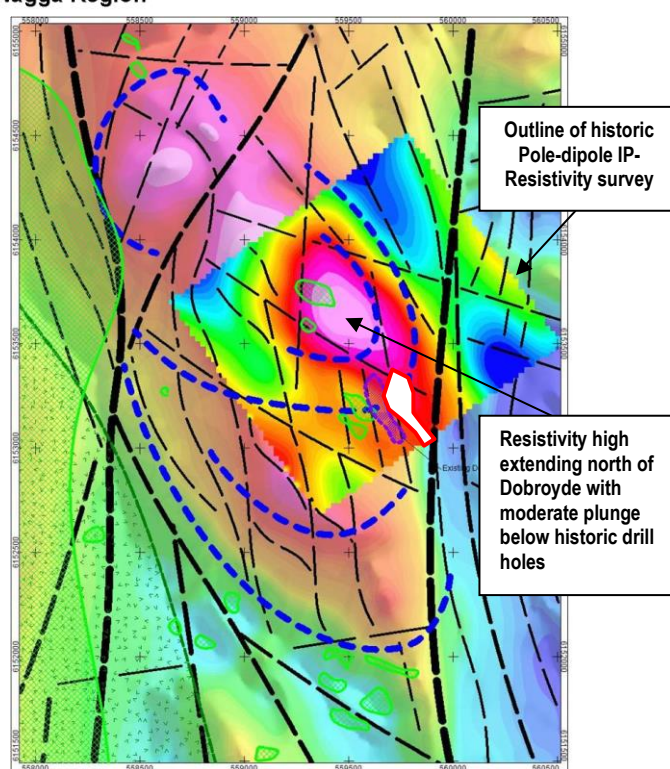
agga Region

558000 558500 559000 559500 560000 560500

6155000
6154500
6154000
6153500
6153000
6152500
6152000
6151500

Outline of historic Pole-dipole IP-Resistivity survey

Resistivity high extending north of Dobroyde with moderate plunge below historic drill holes

Existing D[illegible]

558000 558500 559000 559500 560000 560500